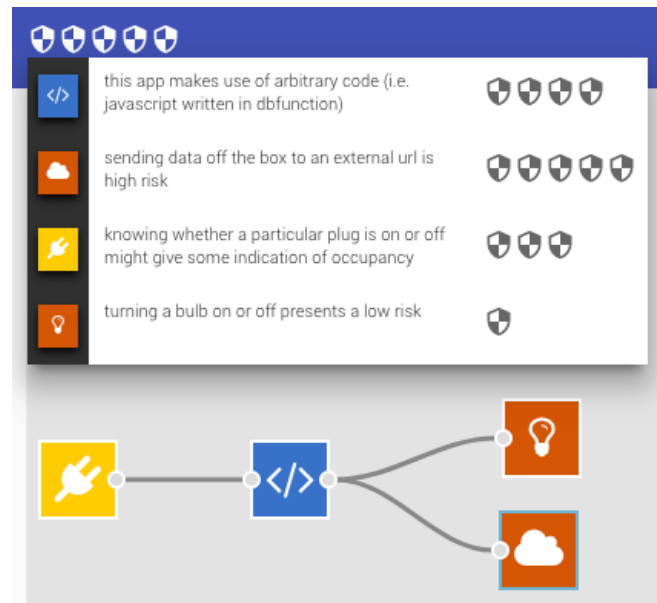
this app makes use of arbitrary code (i.e. javascript written in dbfunction)

sending data off the box to an external url is high risk

knowing whether a particular plug is on or off might give some indication of occupancy

turning a bulb on or off presents a low risk